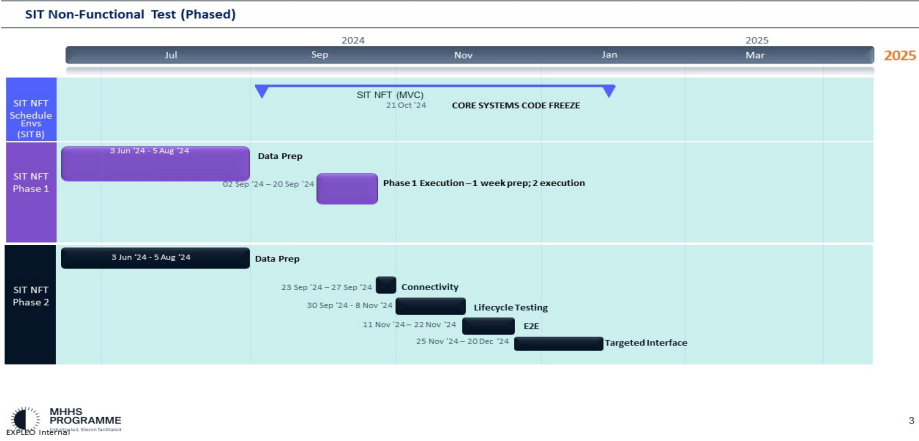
SIT Non-Functional Test (Phased)

2024
2025
Jul
Sep
Nov
Jan
Mar
2025

SIT NFT Schedule Envs (SIT B)
SIT NFT (MVC)
21 Oct '24
CORE SYSTEMS CODE FREEZE

SIT NFT Phase 1
3 Jun '24 - 5 Aug '24
Data Prep
02 Sep '24 – 20 Sep '24
Phase 1 Execution – 1 week prep; 2 execution

SIT NFT Phase 2
3 Jun '24 - 5 Aug '24
Data Prep
23 Sep '24 – 27 Sep '24
Connectivity
30 Sep '24 - 8 Nov '24
Lifecycle Testing
11 Nov '24 – 22 Nov '24
E2E
25 Nov '24 – 20 Dec '24
Targeted Interface

MHHS PROGRAMME
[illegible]
EXPLEO Internal
3